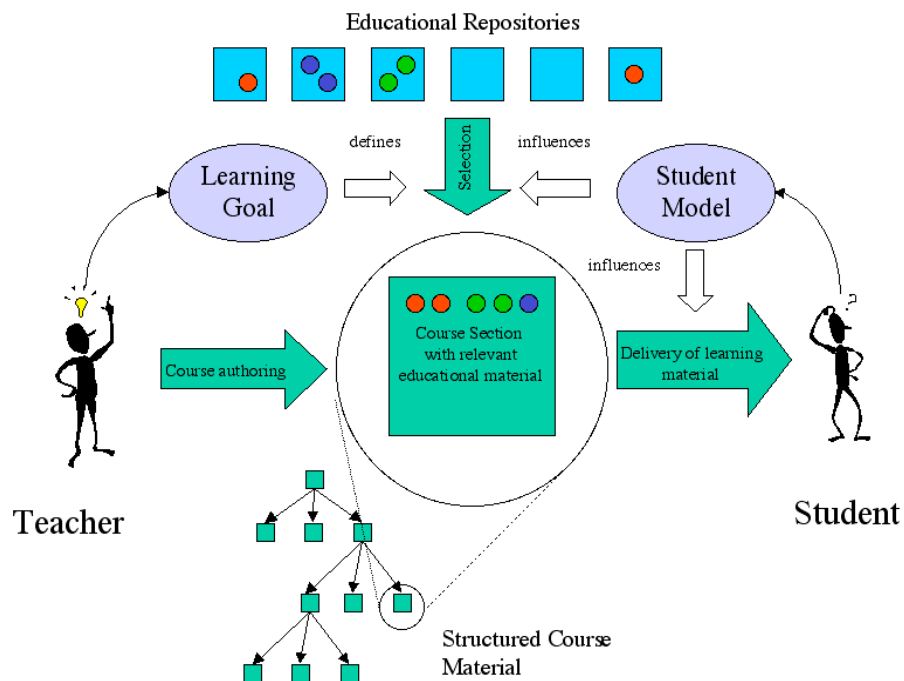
Educational Repositories

defines

Selection

influences

Learning Goal

Student Model

influences

Course Section with relevant educational material

Course authoring

Delivery of learning material

Teacher

Student

Structured Course Material